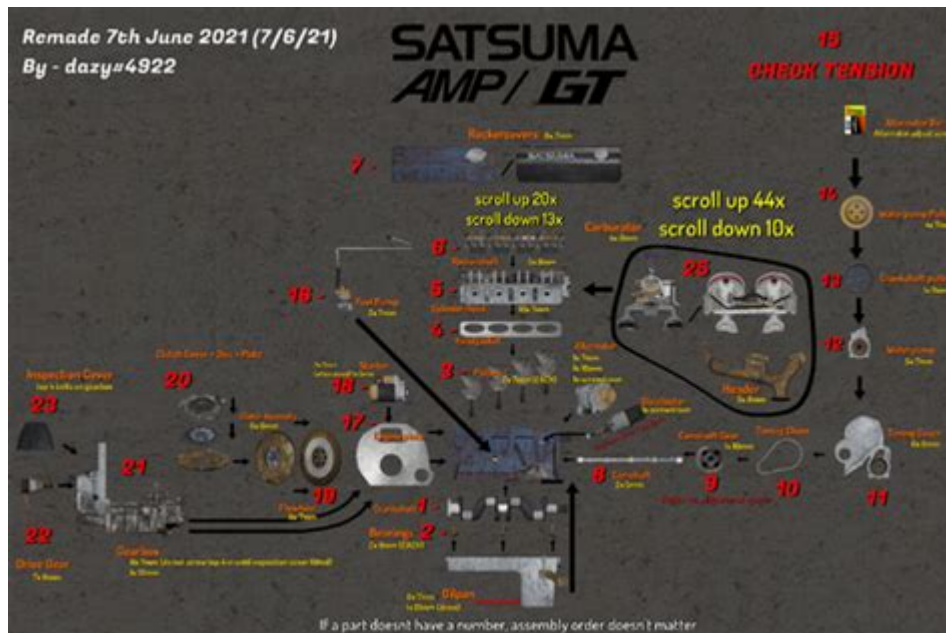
Remade 7th June 2021 (7/6/21)
By - dazy#4922

SATSUMA
AMP/ GT

15
CHECK TENSION

7 -
Rockercovers

scroll up 20x
scroll down 13x

scroll up 44x
scroll down 10x

6 -
Rockershaft
Carburator

5 -
Cylinder Head

4 -
Headgasket

25

16 -
Fuel Pump

3 -
Pistons

Alternator

Header

Clutch Cover + Disc + Plate
20

23
Inspection Cover

18
Starter

17

21

19
Flywheel

Crankshaft 1 -

Bearings 2 -

8
Camshaft

9
Camshaft Gear

10
Timing Chain

11
Timing Cover

12
Waterpump

13
Crankshaft pulley

14
Waterpump Pulley

Alternator Belt

22
Drive Gear

Gearbox

Oilpan

If a part doesnt have a number, assembly order doesn't matter